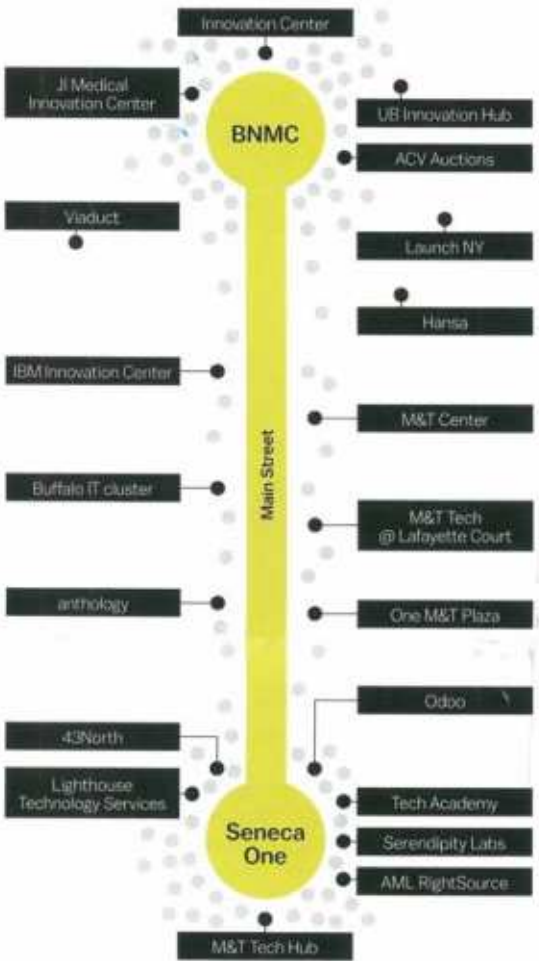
Innovation Center

JI Medical Innovation Center

BNMC

UB Innovation Hub

ACV Auctions

Viaduct

Launch NY

Hansa

IBM Innovation Center

M&T Center

Main Street

Buffalo IT cluster

M&T Tech @ Lafayette Court

anthology

One M&T Plaza

Odoo

43North

Lighthouse Technology Services

Tech Academy

Seneca One

Serendipity Labs

AML RightSource

M&T Tech Hub